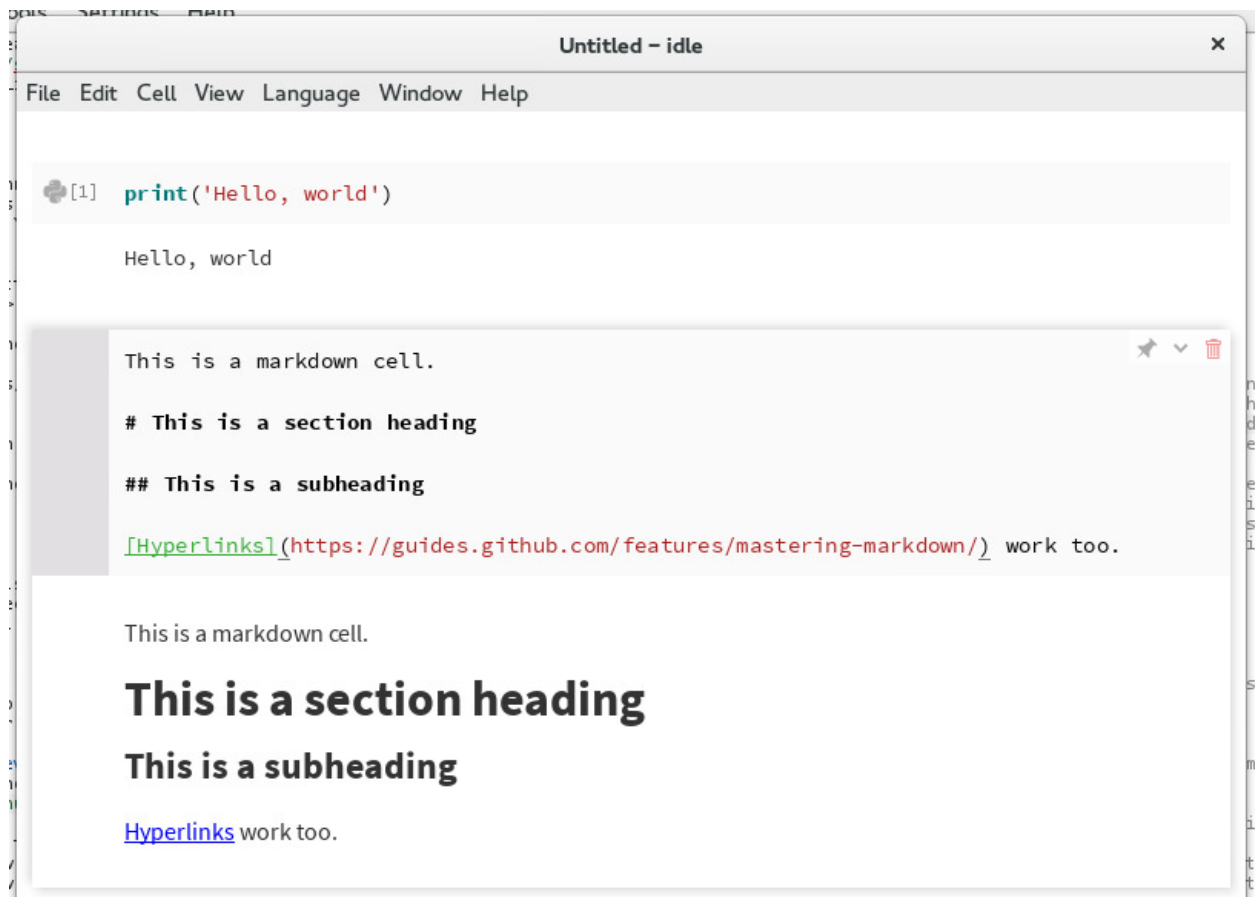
Untitled – idle
×
File Edit Cell View Language Window Help

[1] print('Hello, world')

Hello, world

This is a markdown cell.

# This is a section heading

## This is a subheading

[Hyperlinks](https://guides.github.com/features/mastering-markdown/) work too.

This is a markdown cell.

This is a section heading

This is a subheading

Hyperlinks work too.